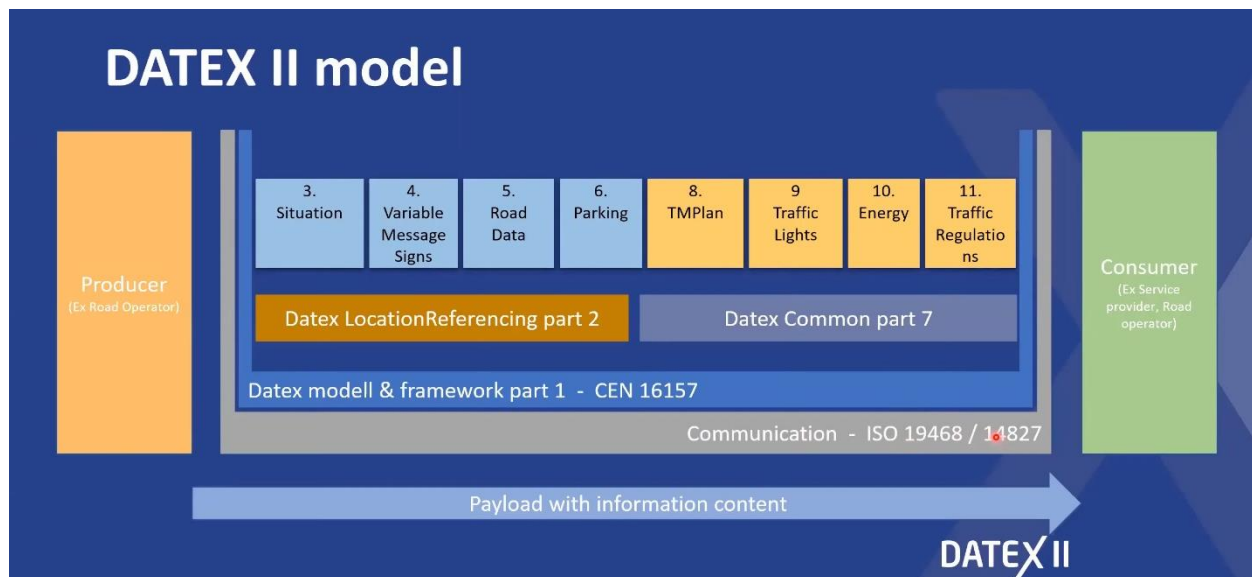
DATEX II model

Producer
(Ex Road Operator)

3.
Situation

4.
Variable Message Signs

5.
Road Data

6.
Parking

8.
TMPlan

9
Traffic Lights

10.
Energy

11.
Traffic Regulations

Datex LocationReferencing part 2

Datex Common part 7

Datex modell & framework part 1 - CEN 16157

Communication - ISO 19468 / 14827

Consumer
(Ex Service provider, Road operator)

Payload with information content

DATEX II